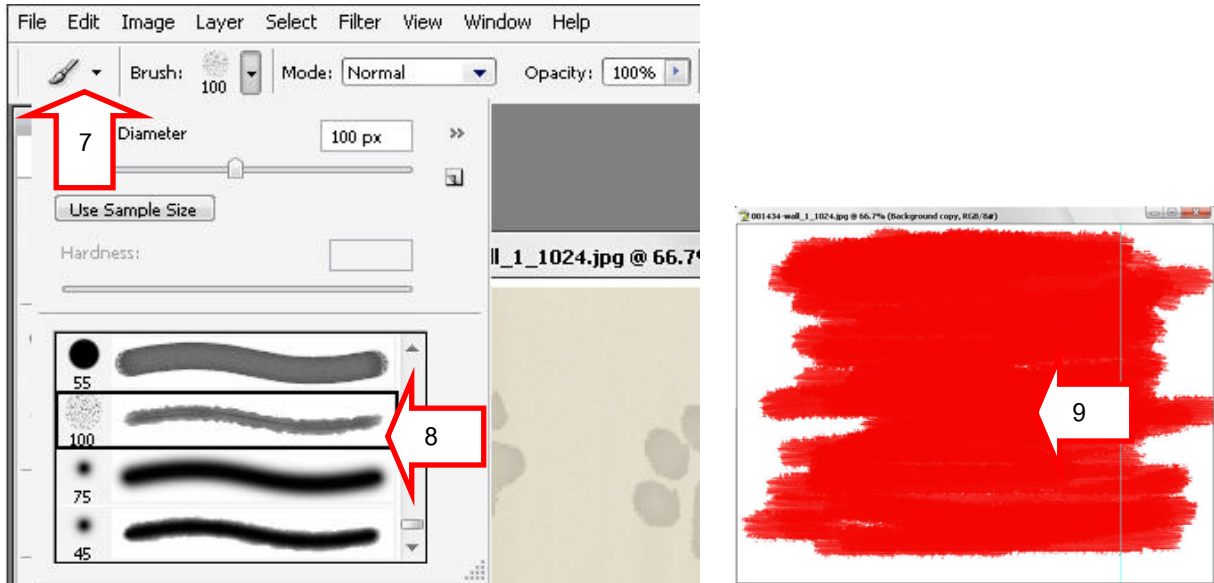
File Edit Image Layer Select Filter View Window Help

Brush: 100 Mode: Normal Opacity: 100%

7

Diameter 100 px

Use Sample Size

Hardness:

ll_1_1024.jpg @ 66.7

55

100

75

45

8

001434-wall_1_1024.jpg @ 66.7% (Background copy, RGB/8#)

9